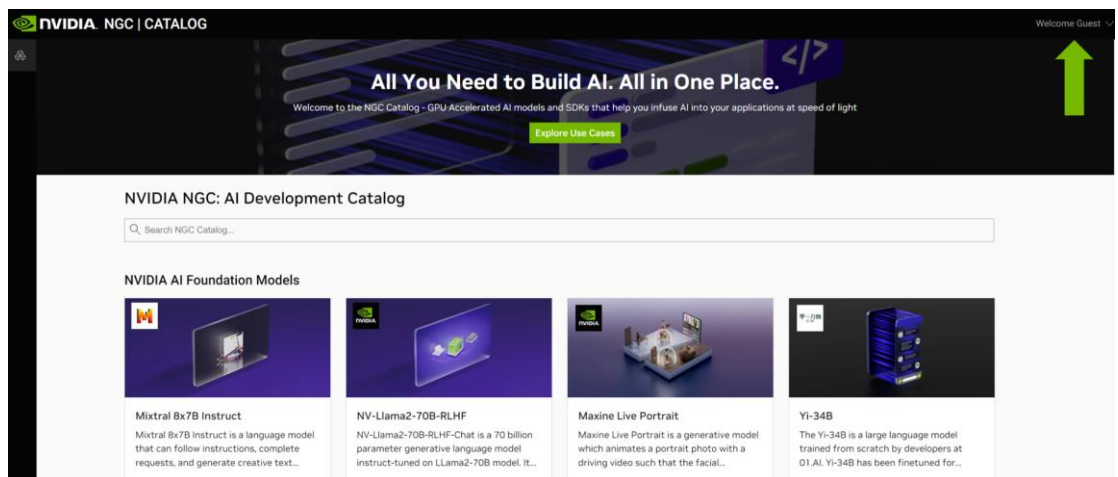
NVIDIA. NGC | CATALOG

Welcome Guest

</>

All You Need to Build AI. All in One Place.

Welcome to the NGC Catalog - GPU Accelerated AI models and SDKs that help you infuse AI into your applications at speed of light

Explore Use Cases

NVIDIA NGC: AI Development Catalog

Search NGC Catalog...

NVIDIA AI Foundation Models

NVIDIA

NVIDIA

Mixtral 8x7B Instruct

Mixtral 8x7B Instruct is a language model that can follow instructions, complete requests, and generate creative text...

NV-Llama2-70B-RLHF

NV-Llama2-70B-RLHF-Chat is a 70 billion parameter generative language model instruct-tuned on LLama2-70B model. It...

Maxine Live Portrait

Maxine Live Portrait is a generative model which animates a portrait photo with a driving video such that the facial...

Yi-34B

The Yi-34B is a large language model trained from scratch by developers at 01.AI. Yi-34B has been finetuned for...